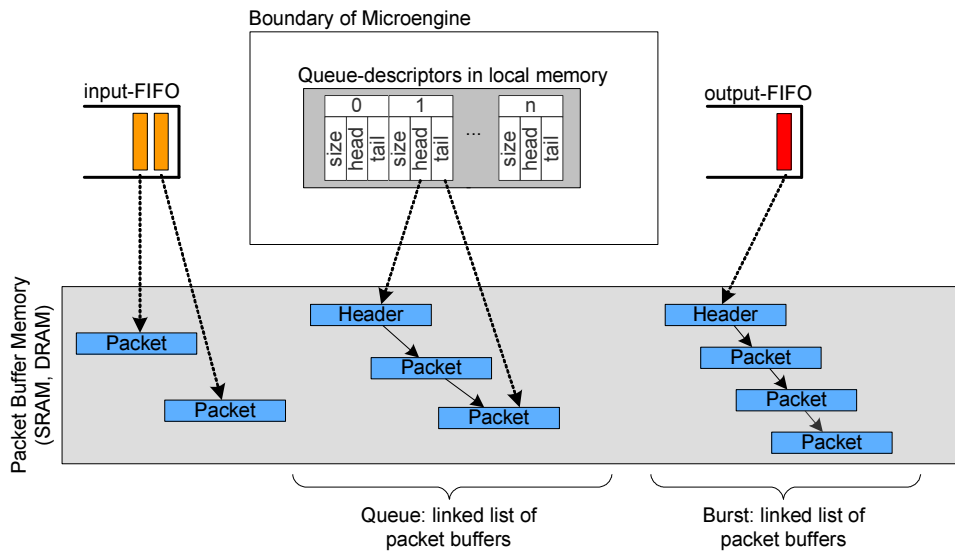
Boundary of Microengine

Queue-descriptors in local memory

| 0 | | | 1 | | | ... | n | | |
|---|---|---|---|---|---|---|---|---|---|
| size | head | tail | size | head | tail | | size | head | tail |

input-FIFO

output-FIFO

Packet Buffer Memory (SRAM, DRAM)

Packet

Packet

Header

Packet

Packet

Header

Packet

Packet

Packet

Queue: linked list of packet buffers

Burst: linked list of packet buffers